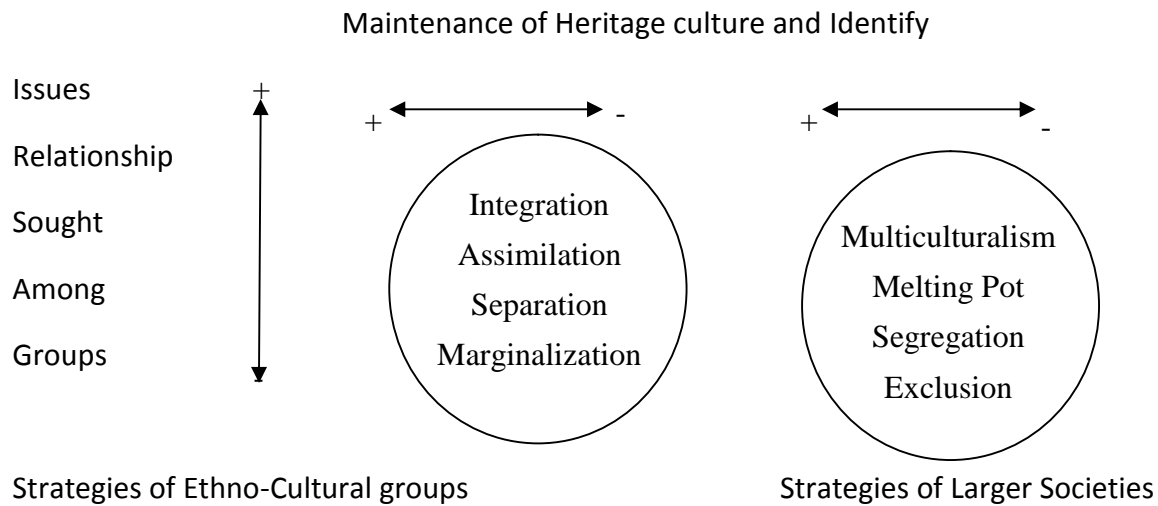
Maintenance of Heritage culture and Identify

Issues
Relationship
Sought
Among
Groups

+
-

+ -

Integration
Assimilation
Separation
Marginalization

+ -

Multiculturalism
Melting Pot
Segregation
Exclusion

Strategies of Ethno-Cultural groups

Strategies of Larger Societies